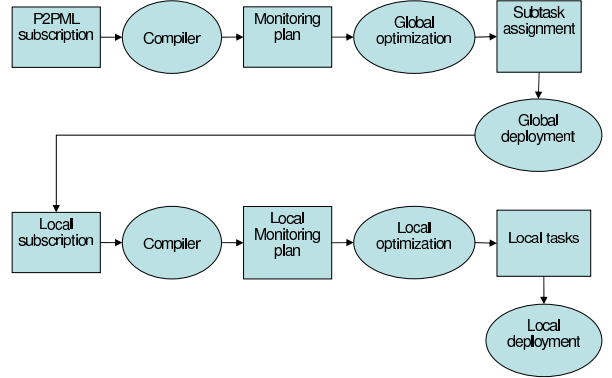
P2PML subscription

Compiler

Monitoring plan

Global optimization

Subtask assignment

Global deployment

Local subscription

Compiler

Local Monitoring plan

Local optimization

Local tasks

Local deployment